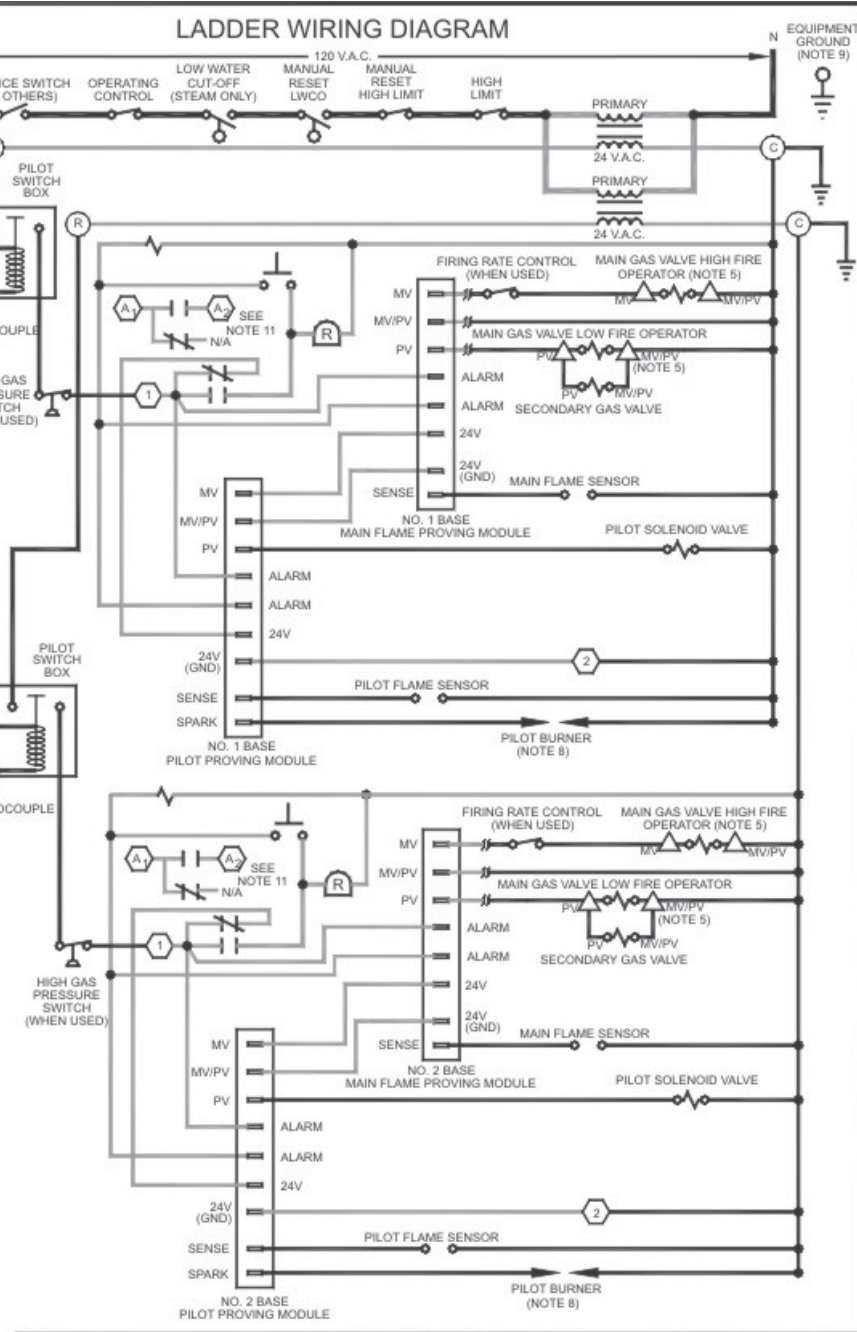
LADDER WIRING DIAGRAM

120 V.A.C.

N

EQUIPMENT GROUND (NOTE 9)

ICE SWITCH OTHERS)

OPERATING CONTROL

LOW WATER CUT-OFF (STEAM ONLY)

MANUAL RESET LWCO

MANUAL RESET HIGH LIMIT

HIGH LIMIT

PRIMARY

24 V.A.C.

PRIMARY

24 V.A.C.

C

C

PILOT SWITCH BOX

R

OUPLE

GAS SURE TCH USED)

FIRING RATE CONTROL (WHEN USED)

MAIN GAS VALVE HIGH FIRE OPERATOR (NOTE 5)

MV

MV

MV/PV

$A_1$

$A_2$

SEE NOTE 11

N/A

R

MV/PV

MAIN GAS VALVE LOW FIRE OPERATOR

PV

PV

MV/PV (NOTE 5)

1

ALARM

PV

MV/PV

ALARM

SECONDARY GAS VALVE

24V

24V (GND)

SENSE

MAIN FLAME SENSOR

NO. 1 BASE MAIN FLAME PROVING MODULE

MV

MV/PV

PV

PILOT SOLENOID VALVE

ALARM

ALARM

24V

24V (GND)

2

SENSE

PILOT FLAME SENSOR

SPARK

PILOT BURNER (NOTE 8)

NO. 1 BASE PILOT PROVING MODULE

PILOT SWITCH BOX

OCOUPLE

FIRING RATE CONTROL (WHEN USED)

MAIN GAS VALVE HIGH FIRE OPERATOR (NOTE 5)

MV

MV

MV/PV

$A_1$

$A_2$

SEE NOTE 11

N/A

R

MV/PV

MAIN GAS VALVE LOW FIRE OPERATOR

PV

PV

MV/PV (NOTE 5)

1

ALARM

HIGH GAS PRESSURE SWITCH (WHEN USED)

PV

MV/PV

ALARM

SECONDARY GAS VALVE

24V

24V (GND)

SENSE

MAIN FLAME SENSOR

NO. 2 BASE MAIN FLAME PROVING MODULE

MV

MV/PV

PV

PILOT SOLENOID VALVE

ALARM

ALARM

24V

24V (GND)

2

SENSE

PILOT FLAME SENSOR

SPARK

PILOT BURNER (NOTE 8)

NO. 2 BASE PILOT PROVING MODULE